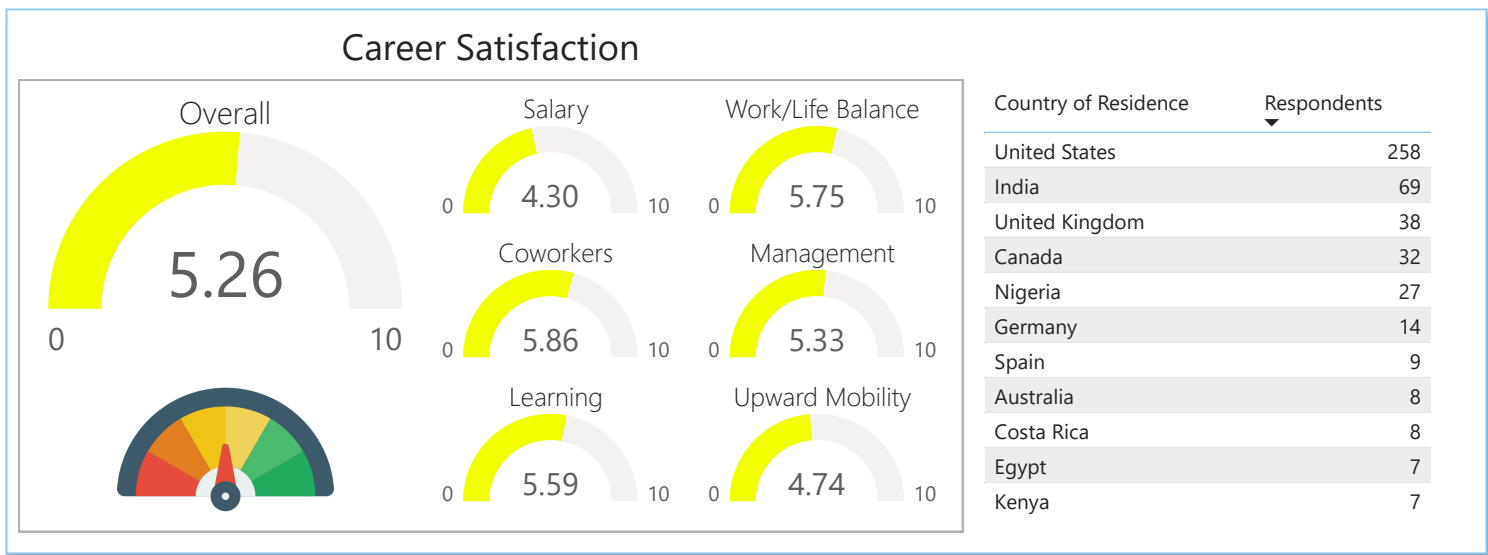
Career Satisfaction

Overall
5.26
0
10

Salary
0
4.30
10

Work/Life Balance
0
5.75
10

Coworkers
0
5.86
10

Management
0
5.33
10

Learning
0
5.59
10

Upward Mobility
0
4.74
10

| Country of Residence | Respondents |
|---|---|
| United States | 258 |
| India | 69 |
| United Kingdom | 38 |
| Canada | 32 |
| Nigeria | 27 |
| Germany | 14 |
| Spain | 9 |
| Australia | 8 |
| Costa Rica | 8 |
| Egypt | 7 |
| Kenya | 7 |